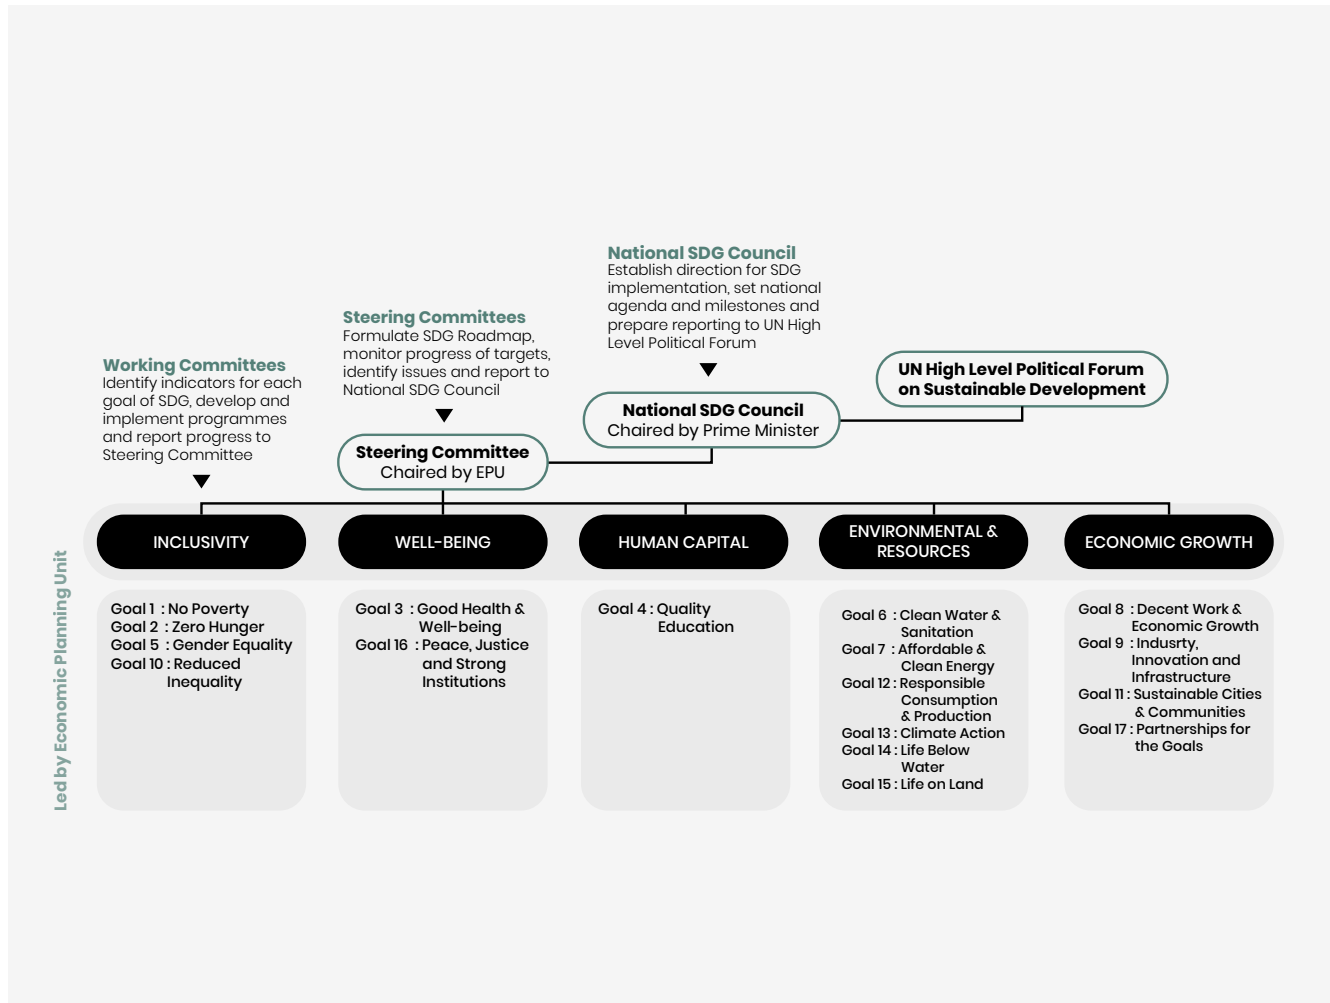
National SDG Council
Establish direction for SDG implementation, set national agenda and milestones and prepare reporting to UN High Level Political Forum

Steering Committees
Formulate SDG Roadmap, monitor progress of targets, identify issues and report to National SDG Council

Working Committees
Identify indicators for each goal of SDG, develop and implement programmes and report progress to Steering Committee

UN High Level Political Forum on Sustainable Development

National SDG Council
Chaired by Prime Minister

Steering Committee
Chaired by EPU

Led by Economic Planning Unit

INCLUSIVITY

WELL-BEING

HUMAN CAPITAL

ENVIRONMENTAL & RESOURCES

ECONOMIC GROWTH

Goal 1 : No Poverty
Goal 2 : Zero Hunger
Goal 5 : Gender Equality
Goal 10 : Reduced Inequality

Goal 3 : Good Health & Well-being
Goal 16 : Peace, Justice and Strong Institutions

Goal 4 : Quality Education

Goal 6 : Clean Water & Sanitation
Goal 7 : Affordable & Clean Energy
Goal 12 : Responsible Consumption & Production
Goal 13 : Climate Action
Goal 14 : Life Below Water
Goal 15 : Life on Land

Goal 8 : Decent Work & Economic Growth
Goal 9 : Indusrty, Innovation and Infrastructure
Goal 11 : Sustainable Cities & Communities
Goal 17 : Partnerships for the Goals